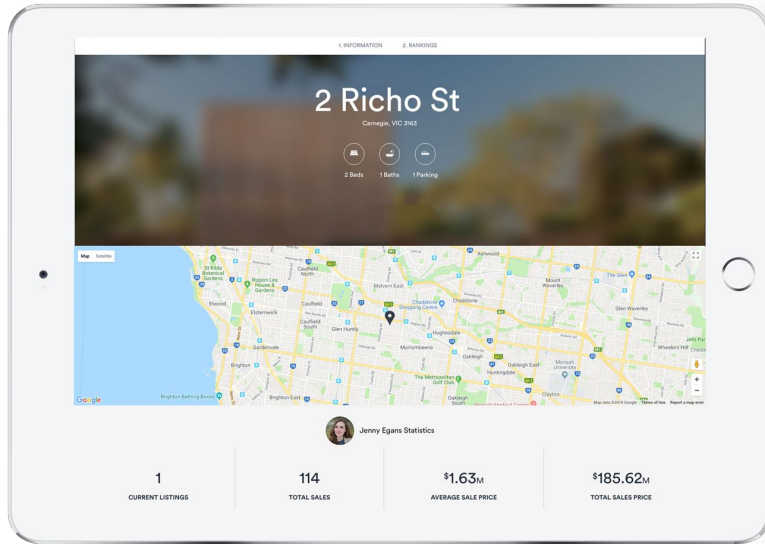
1. INFORMATION 2. RANKINGS

2 Richo St

Carnegie, VIC 3163

2 Beds 1 Baths 1 Parking

Map Satellite

St Kilda Botanical Gardens
Ripponlea House & Gardens
Caulfield North
Ashwood
Elwood
Elsternwick
Caulfield
Malvern East
Chadstone Shopping Centre
Chadstone
Mount Waverley
The Glen
Glen Waverley
Caulfield South
Glen Huntly
Hughesdale
Brighton
Gardenvale
Murrumbeena
Oakleigh
Oakleigh East
Monash University
Wheelers Hill
Huntingdale
The Metropolitan Golf Club
Brighton East
Oakleigh South
Clayton
Brighton Bowls
Google
Map data ©2018 Google Terms of Use Report a map error

Jenny Egans Statistics

1
CURRENT LISTINGS

114
TOTAL SALES

$1.63M
AVERAGE SALE PRICE

$185.62M
TOTAL SALES PRICE